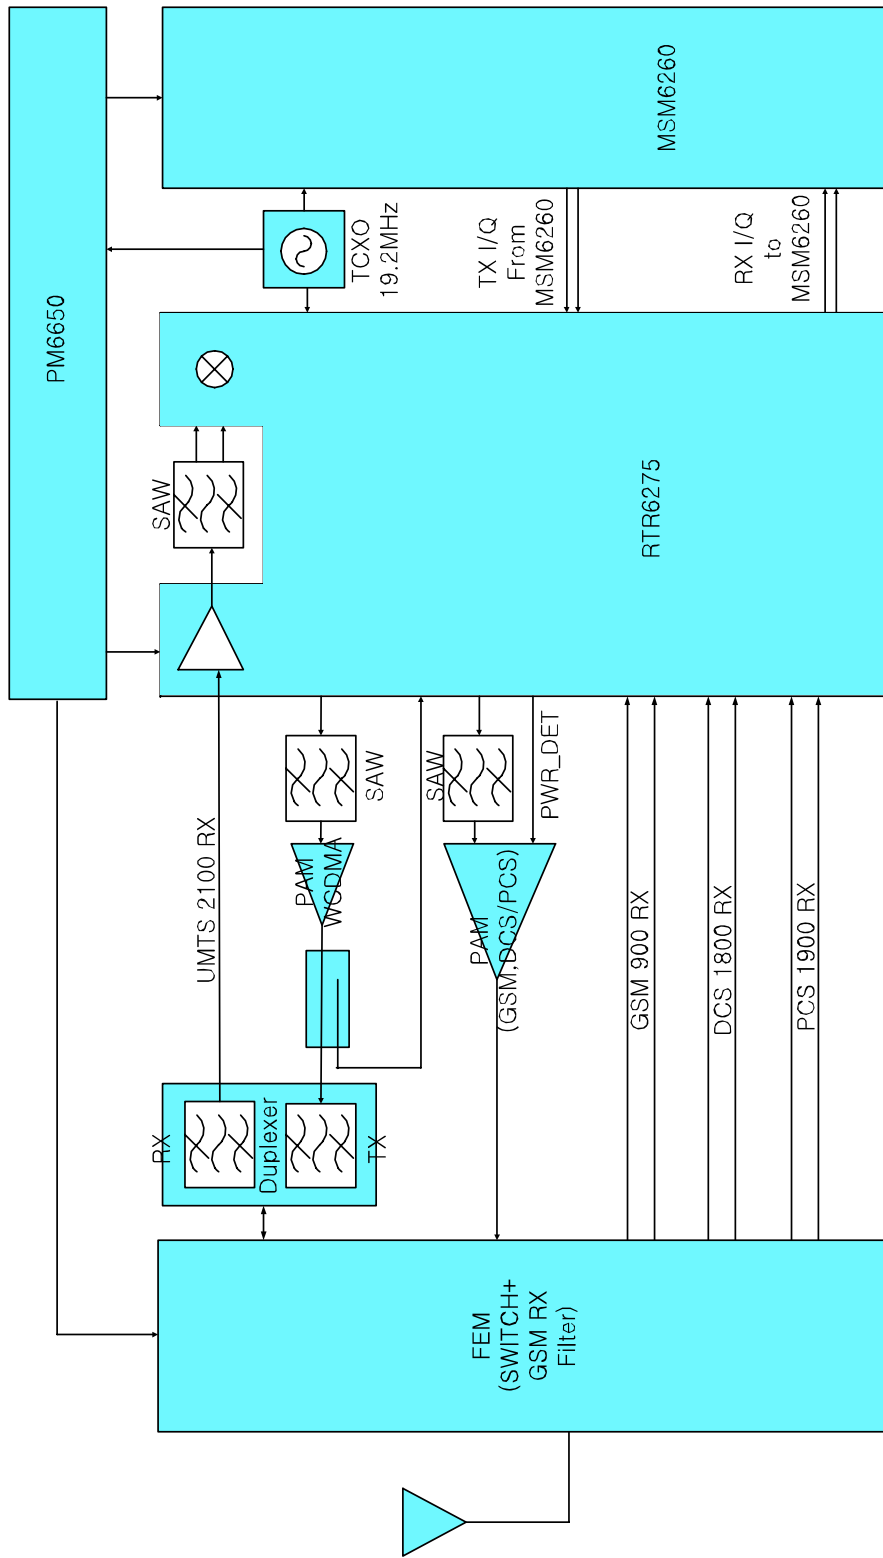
PM6650

MSM6260

TCXO
19.2MHz

TX I/Q
From
MSM6260

RX I/Q
to
MSM6260

RTR6275

SAW

UMTS 2100 RX

SAW

PAM
WCDMA

SAW

PWR_DET

PAM
(GSM,DCS/PCS)

GSM 900 RX

DCS 1800 RX

PCS 1900 RX

RX
Duplexer
TX

FEM
(SWITCH+
GSM RX
Filter)